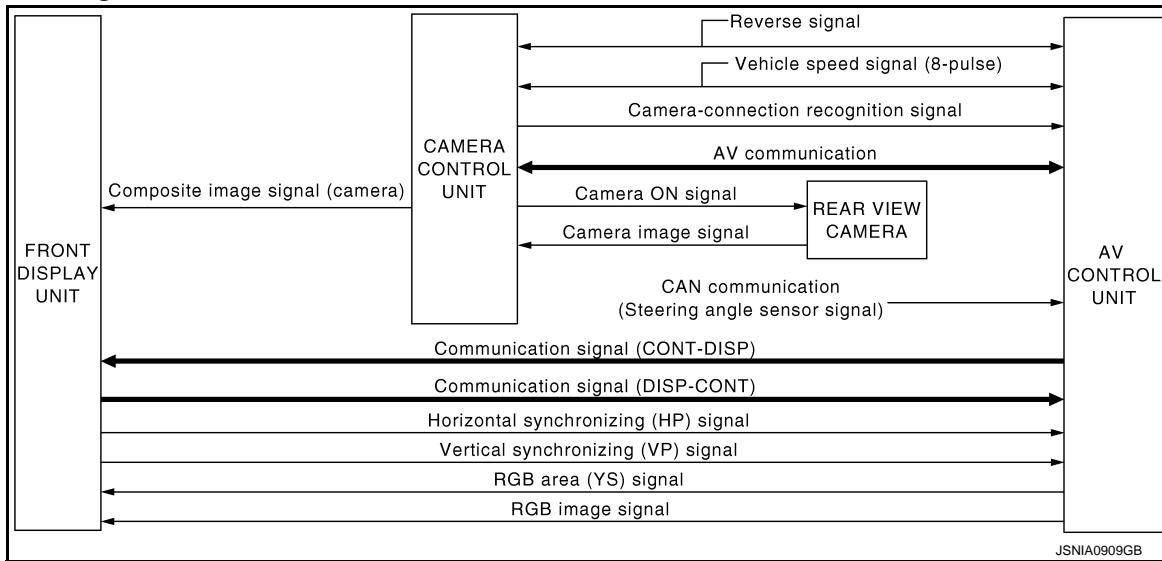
FRONT DISPLAY UNIT

CAMERA CONTROL UNIT

AV CONTROL UNIT

REAR VIEW CAMERA

Reverse signal

Vehicle speed signal (8-pulse)

Camera-connection recognition signal

AV communication

Composite image signal (camera)

Camera ON signal

Camera image signal

CAN communication (Steering angle sensor signal)

Communication signal (CONT-DISP)

Communication signal (DISP-CONT)

Horizontal synchronizing (HP) signal

Vertical synchronizing (VP) signal

RGB area (YS) signal

RGB image signal

JSNIA0909GB